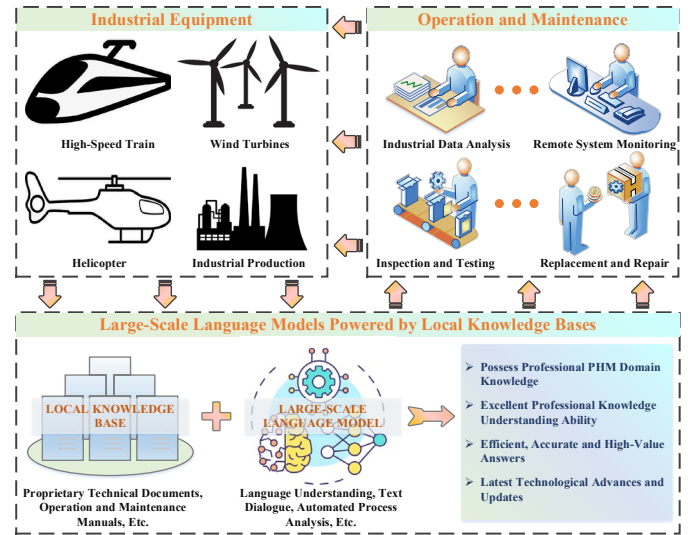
Industrial Equipment

High-Speed Train

Wind Turbines

Helicopter

Industrial Production

Operation and Maintenance

Industrial Data Analysis

Remote System Monitoring

Inspection and Testing

Replacement and Repair

Large-Scale Language Models Powered by Local Knowledge Bases

LOCAL KNOWLEDGE BASE

Proprietary Technical Documents, Operation and Maintenance Manuals, Etc.

LARGE-SCALE LANGUAGE MODEL

Language Understanding, Text Dialogue, Automated Process Analysis, Etc.

Possess Professional PHM Domain Knowledge

Excellent Professional Knowledge Understanding Ability

Efficient, Accurate and High-Value Answers

Latest Technological Advances and Updates